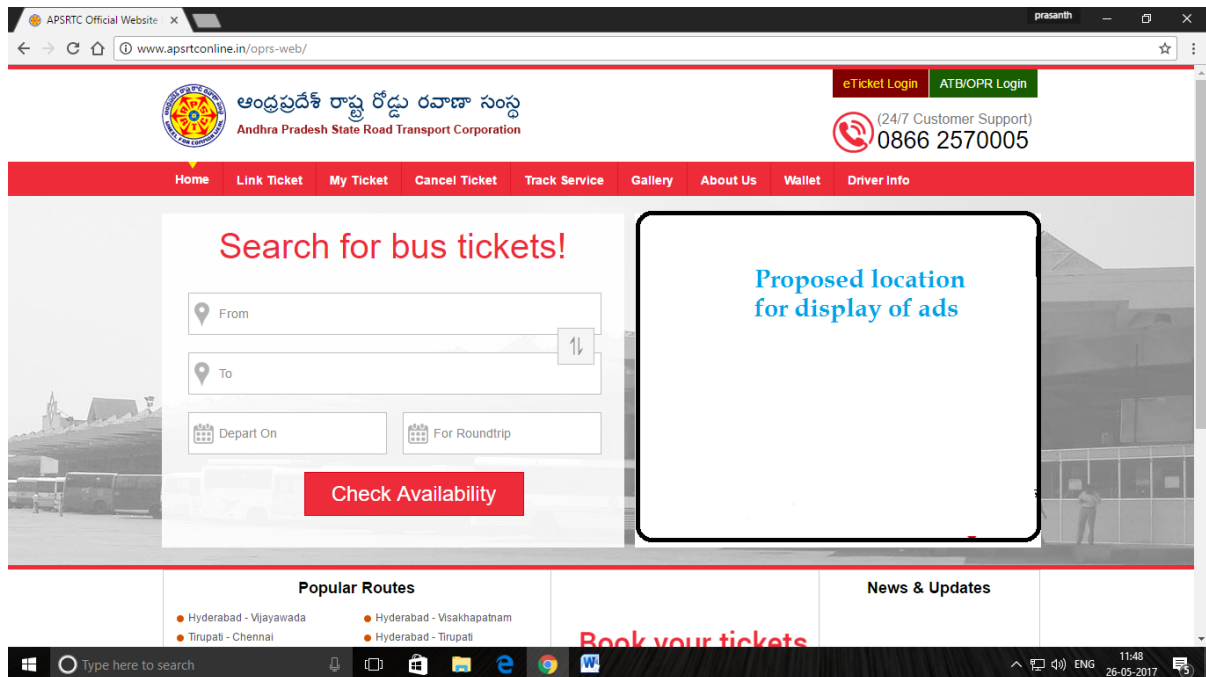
APSRTC Official Website ×

prasanth

www.apsrtconline.in/oprs-web/

ఆంధ్రప్రదేశ్ రాష్ట్ర రోడ్డు రవాణా సంస్థ
Andhra Pradesh State Road Transport Corporation

eTicket Login
ATB/OPR Login

(24/7 Customer Support)
0866 2570005

Home | Link Ticket | My Ticket | Cancel Ticket | Track Service | Gallery | About Us | Wallet | Driver Info

Search for bus tickets!

From

To

Depart On

For Roundtrip

Check Availability

Proposed location for display of ads

Popular Routes

Hyderabad - Vijayawada
Hyderabad - Visakhapatnam
Tirupati - Chennai
Hyderabad - Tirupati

Book your tickets

News & Updates

Type here to search

ENG
11:48
26-05-2017